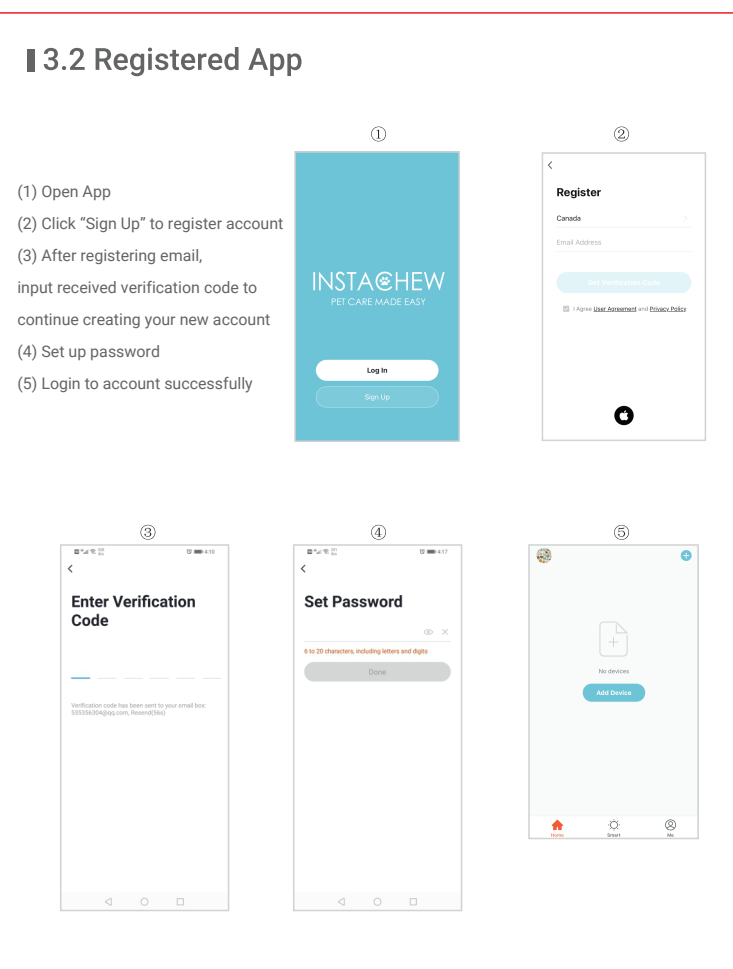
3.2 Registered App

(1) Open App
(2) Click “Sign Up” to register account
(3) After registering email, input received verification code to continue creating your new account
(4) Set up password
(5) Login to account successfully

①

INSTACHEW
PET CARE MADE EASY

Log In
Sign Up

②

Register
Canada
Email Address
Get Verification Code
I Agree User Agreement and Privacy Policy

③

4:10

Enter Verification Code

Verification code has been sent to your email box: 55535b304@qq.com, Resend(56s)

④

4:17

Set Password

6 to 20 characters, including letters and digits
Done

⑤

No devices
Add Device

Home Smart Me